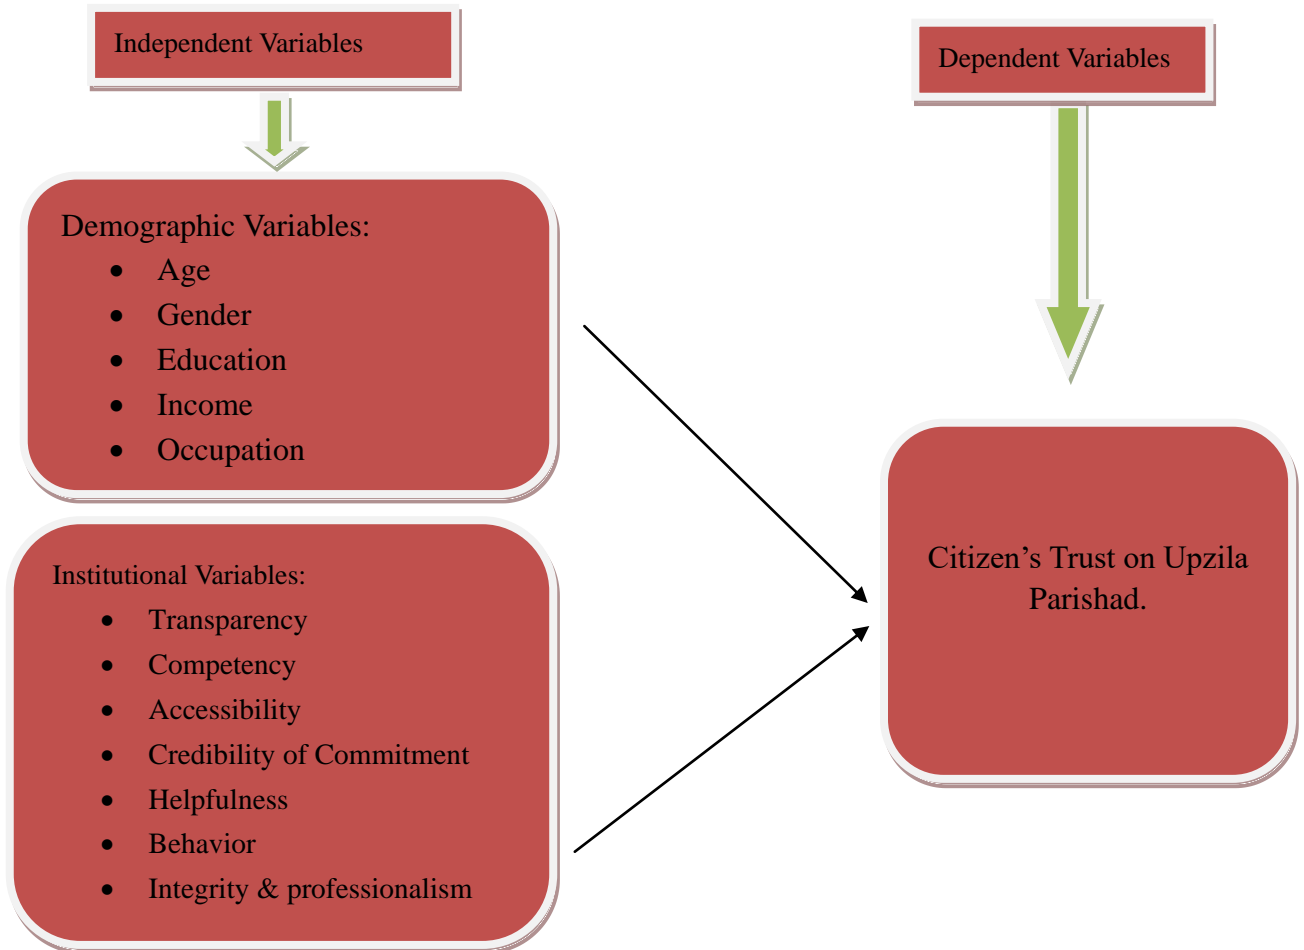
Independent Variables

Dependent Variables

Demographic Variables:

- Age
- Gender
- Education
- Income
- Occupation

Institutional Variables:

- Transparency
- Competency
- Accessibility
- Credibility of Commitment
- Helpfulness
- Behavior
- Integrity & professionalism

Citizen’s Trust on Upzila Parishad.